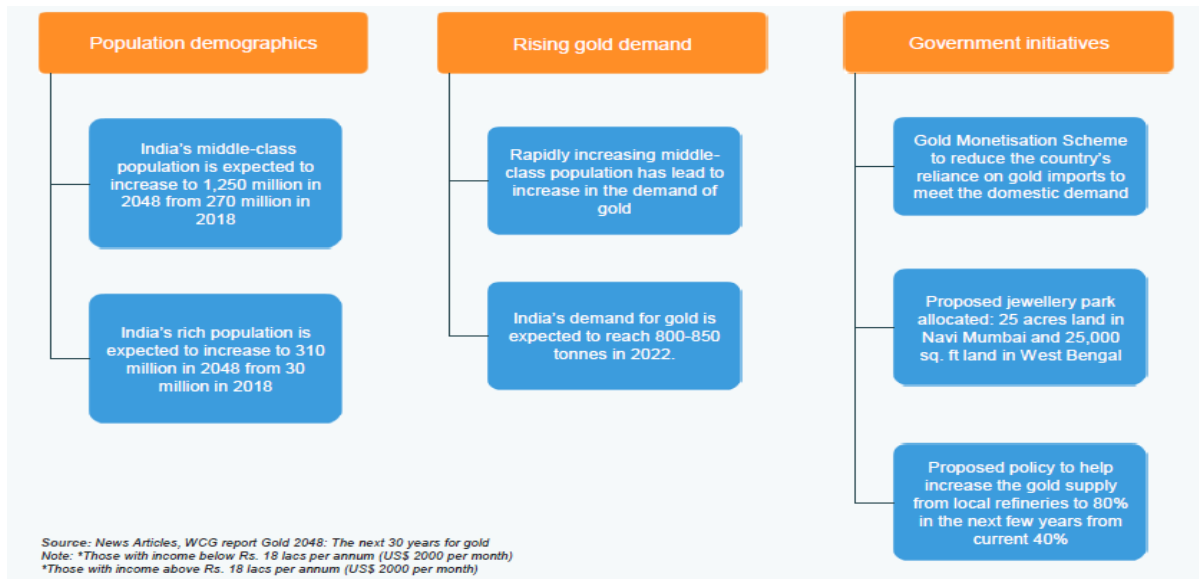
Population demographics

India's middle-class population is expected to increase to 1,250 million in 2048 from 270 million in 2018

India's rich population is expected to increase to 310 million in 2048 from 30 million in 2018

Rising gold demand

Rapidly increasing middle-class population has lead to increase in the demand of gold

India's demand for gold is expected to reach 800-850 tonnes in 2022.

Government initiatives

Gold Monetisation Scheme to reduce the country's reliance on gold imports to meet the domestic demand

Proposed jewellery park allocated: 25 acres land in Navi Mumbai and 25,000 sq. ft land in West Bengal

Proposed policy to help increase the gold supply from local refineries to 80% in the next few years from current 40%

Source: News Articles, WCG report Gold 2048: The next 30 years for gold
Note: *Those with income below Rs. 18 lacs per annum (US$ 2000 per month)
*Those with income above Rs. 18 lacs per annum (US$ 2000 per month)